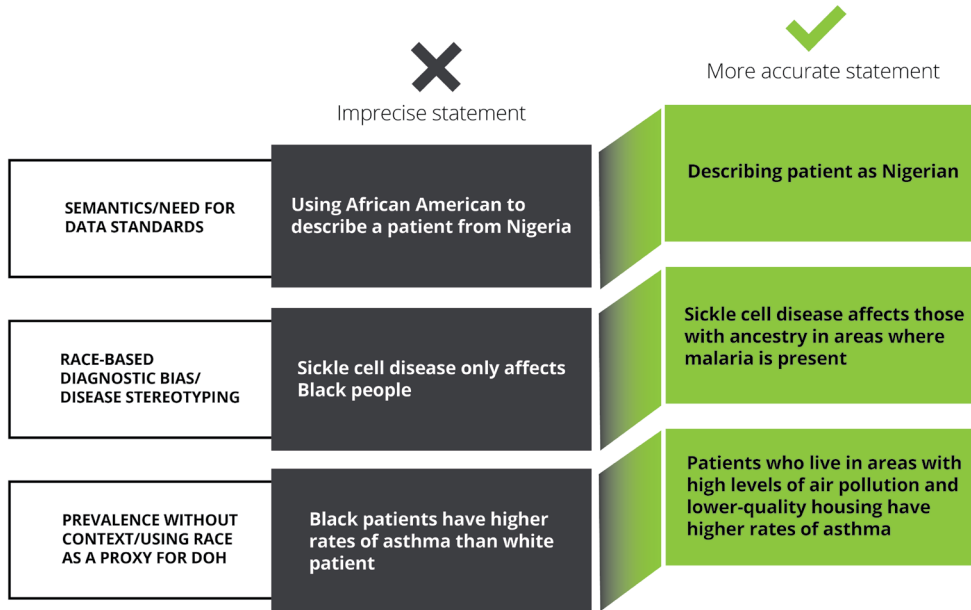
Imprecise statement

More accurate statement

SEMANTICS/NEED FOR DATA STANDARDS

Using African American to describe a patient from Nigeria

Describing patient as Nigerian

RACE-BASED DIAGNOSTIC BIAS/ DISEASE STEREOTYPING

Sickle cell disease only affects Black people

Sickle cell disease affects those with ancestry in areas where malaria is present

PREVALENCE WITHOUT CONTEXT/USING RACE AS A PROXY FOR DOH

Black patients have higher rates of asthma than white patient

Patients who live in areas with high levels of air pollution and lower-quality housing have higher rates of asthma